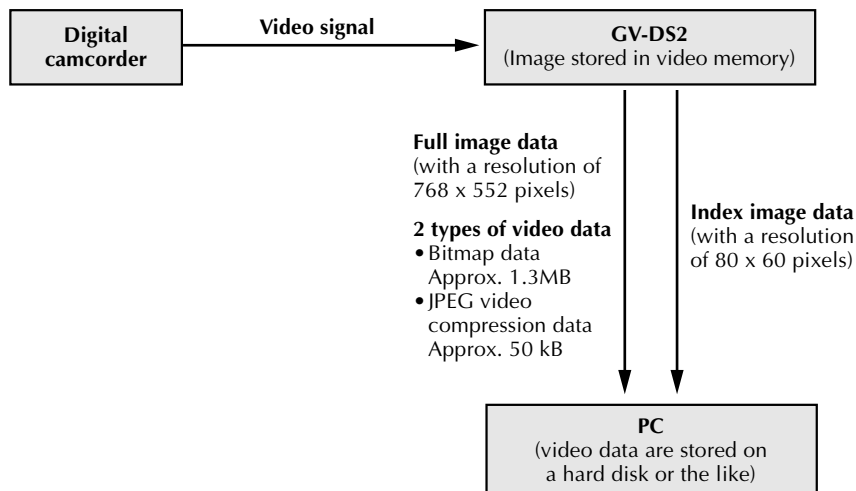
Digital camcorder

Video signal

GV-DS2
(Image stored in video memory)

Full image data
(with a resolution of 768 x 552 pixels)

2 types of video data
• Bitmap data Approx. 1.3MB
• JPEG video compression data Approx. 50 kB

Index image data
(with a resolution of 80 x 60 pixels)

PC
(video data are stored on a hard disk or the like)